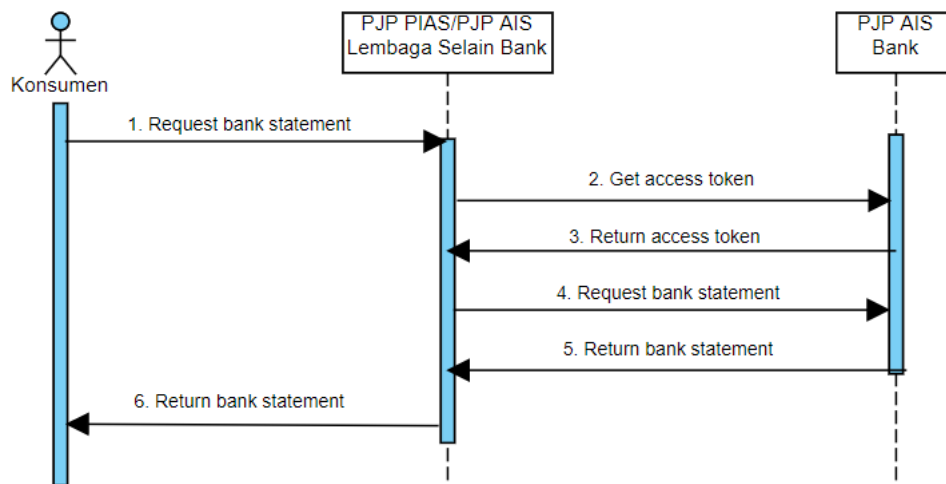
Konsumen

PJP PIAS/PJP AIS
Lembaga Selain Bank

PJP AIS
Bank

1. Request bank statement

2. Get access token

3. Return access token

4. Request bank statement

5. Return bank statement

6. Return bank statement